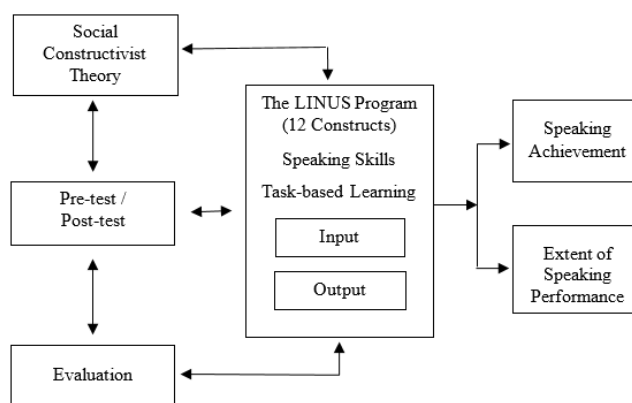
Social Constructivist Theory

Pre-test / Post-test

Evaluation

The LINUS Program (12 Constructs)

Speaking Skills

Task-based Learning

Input

Output

Speaking Achievement

Extent of Speaking Performance